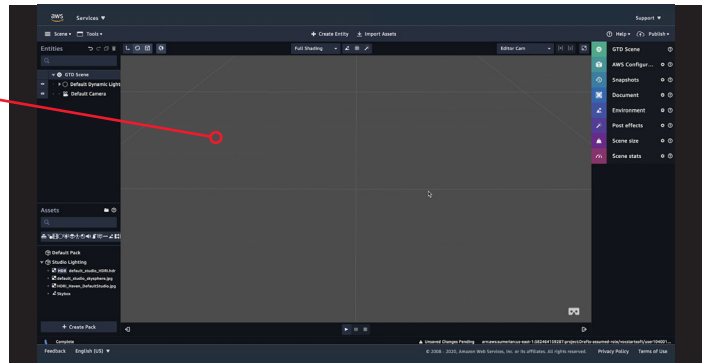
aws Services ▼
Support ▼
Scene ▾ Tools ▾
+ Create Entity
Import Assets
Help ▾ Publish ▾
Entities
Full Shading
Editor Cam
GTD Scene
Default Dynamic Light
Default Camera
GTD Scene
AWS Configur...
Snapshots
Document
Environment
Post effects
Scene size
Scene stats
Assets
Default Pack
Studio Lighting
default_studio_HDRI.hdr
default_studio_skysphere.jpg
HDRI_Haven_DefaultStudio.jpg
Skybox
+ Create Pack
Complete
Unsaved Changes Pending
Feedback English (US) ▼
© 2008 - 2020, Amazon Web Services, Inc. or its affiliates. All rights reserved.
Privacy Policy
Terms of Use